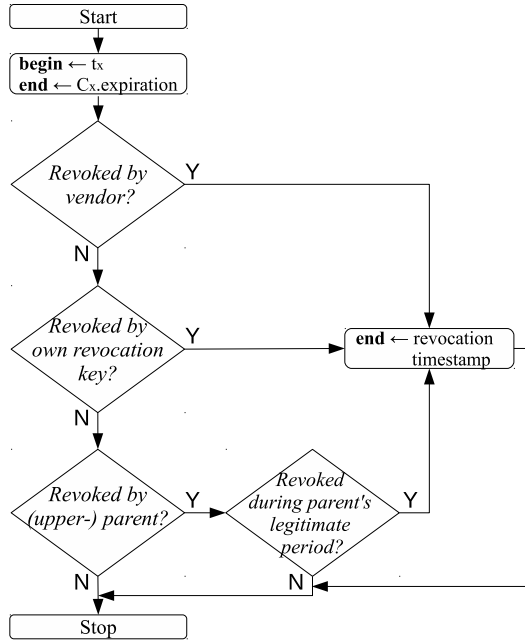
Start

**begin** ← $t_x$
**end** ← $C_x$.expiration

*Revoked by vendor?*

Y

N

*Revoked by own revocation key?*

Y

**end** ← revocation timestamp

N

*Revoked by (upper-) parent?*

Y

*Revoked during parent's legitimate period?*

Y

N

N

Stop